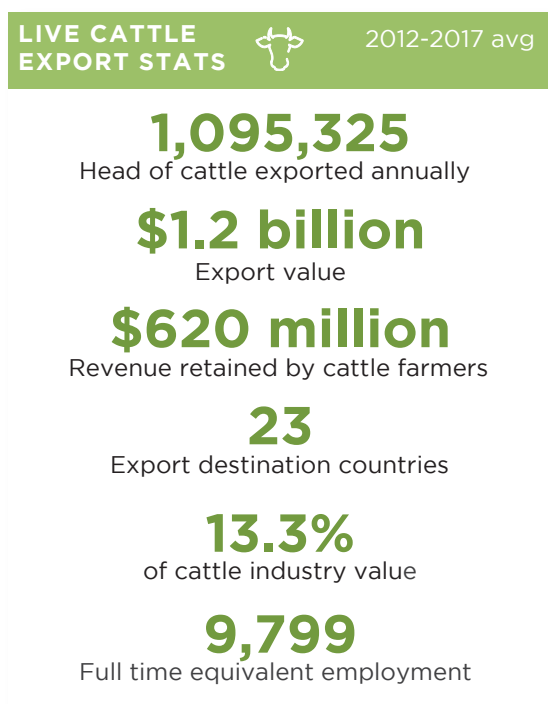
LIVE CATTLE EXPORT STATS

2012-2017 avg

1,095,325
Head of cattle exported annually

$1.2 billion
Export value

$620 million
Revenue retained by cattle farmers

23
Export destination countries

13.3%
of cattle industry value

9,799
Full time equivalent employment